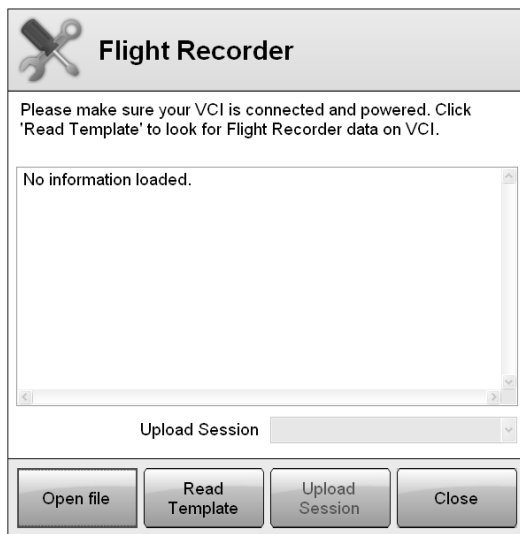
Flight Recorder

Please make sure your VCI is connected and powered. Click 'Read Template' to look for Flight Recorder data on VCI.

No information loaded.

Upload Session

Open file

Read Template

Upload Session

Close